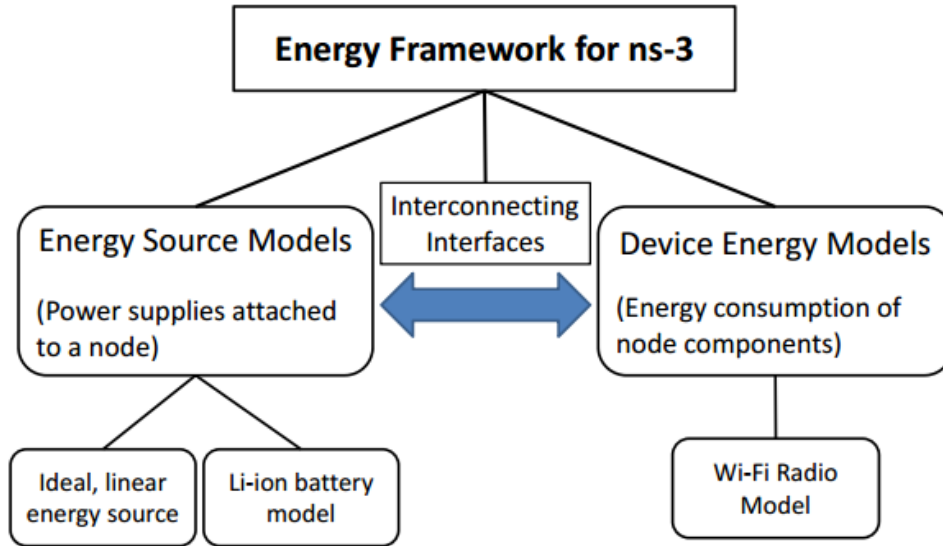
Energy Framework for ns-3

Energy Source Models

(Power supplies attached to a node)

Interconnecting Interfaces

Device Energy Models

(Energy consumption of node components)

Ideal, linear energy source

Li-ion battery model

Wi-Fi Radio Model